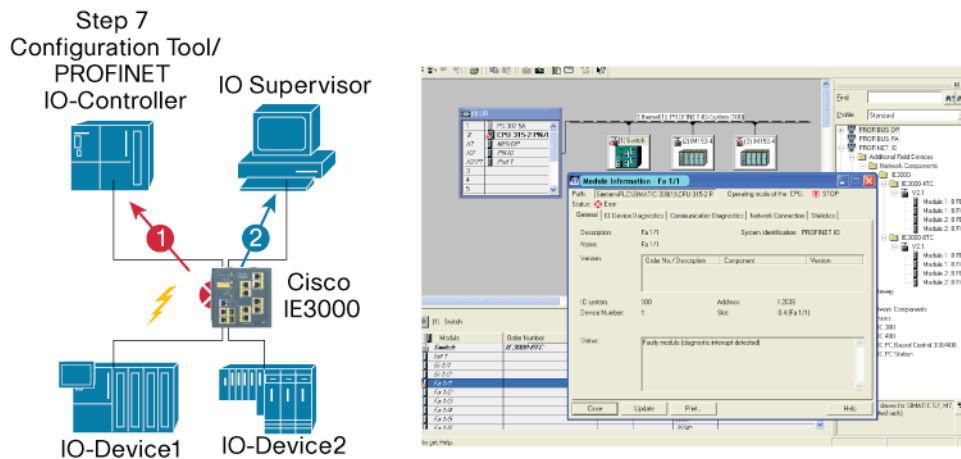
Step 7
Configuration Tool/
PROFINET
IO-Controller

IO Supervisor

1

2

Cisco
IE3000

IO-Device1

IO-Device2

Find
Profile: Standard

PROFIBUS DP
PROFIBUS PA
PROFINET IO
Additional Field Devices
Network Components
IE3000
IE3000-4TC
V2.1
Module 1
Module 1
Module 2
Module 2
IE3000-8TC
V2.1
Module 1
Module 1
Module 2
Module 2
Network Components

(0) UR
1 PS 307 5A
2 CPU 315-2 PN/DP
X7 MPI/DP
X2 PN-IO
X2 P1 R Port 1
3
4
5

Ethernet(1): PROFINET-IO-System (100)

(1) Switch
(2) IM151-4
(3) IM151-4

Module Information - Fa 1/1
Path: Siemens/PLC/SIMATIC 300(1)/CPU 315-2 P
Operating mode of the CPU: STOP
Status: Error
General | IO Device Diagnostics | Communication Diagnostics | Network Connection | Statistics
Description: Fa 1/1
System identification: PROFINET IO
Name: Fa 1/1
Version:
Order No./ Description | Component | Version
IO system: 100
Address: I 2033
Device Number: 1
Slot: 0.4 (Fa 1/1)
Status: Faulty module (diagnostic interrupt detected)
Close | Update | Print... | Help

(1) Switch
Module | Order Number
Switch
Fa 1/1

to get Help.